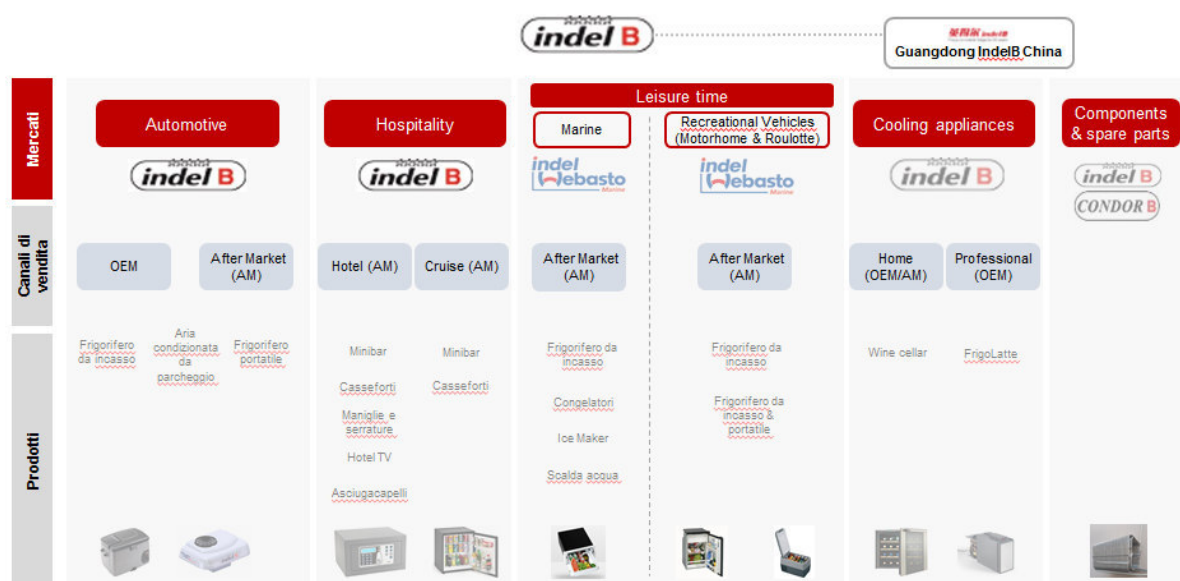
indel B

Guangdong IndelB China

Mercati

Canali di vendita

Prodotti

Automotive

indel B

OEM

After Market (AM)

Frigorifero da incasso

Aria condizionata da parcheggio

Frigorifero portatile

Hospitality

indel B

Hotel (AM)

Cruise (AM)

Minibar

Casseforti

Maniglie e serrature

Hotel TV

Asciugacapelli

Minibar

Casseforti

Leisure time

Marine

indel Webasto Marine

After Market (AM)

Frigorifero da incasso

Congelatori

Ice Maker

Scalda acqua

Recreational Vehicles (Motorhome & Roulotte)

indel Webasto Marine

After Market (AM)

Frigorifero da incasso

Frigorifero da incasso & portatile

Cooling appliances

indel B

Home (OEM/AM)

Professional (OEM)

Wine cellar

FrigoLatte

Components & spare parts

indel B

CONDOR B